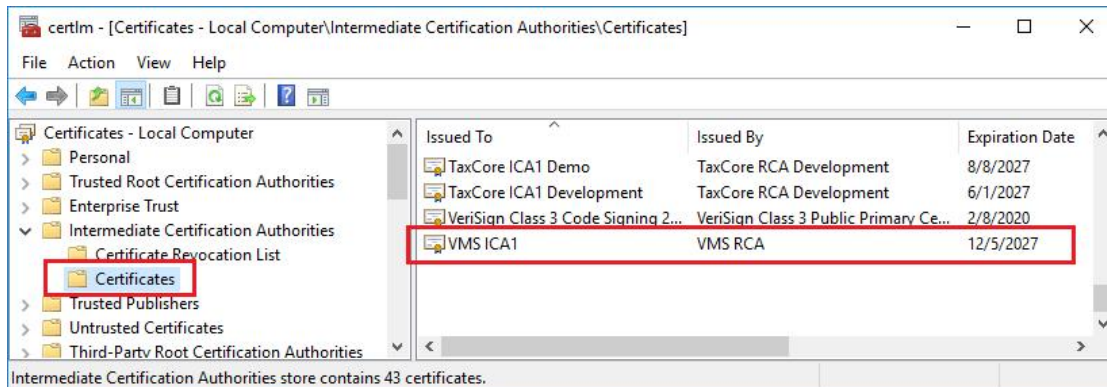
certlm - [Certificates - Local Computer\Intermediate Certification Authorities\Certificates]

File Action View Help

Certificates - Local Computer
Personal
Trusted Root Certification Authorities
Enterprise Trust
Intermediate Certification Authorities
Certificate Revocation List
Certificates
Trusted Publishers
Untrusted Certificates
Third-Party Root Certification Authorities

| Issued To | Issued By | Expiration Date |
|---|---|---|
| TaxCore ICA1 Demo | TaxCore RCA Development | 8/8/2027 |
| TaxCore ICA1 Development | TaxCore RCA Development | 6/1/2027 |
| VeriSign Class 3 Code Signing 2... | VeriSign Class 3 Public Primary Ce... | 2/8/2020 |
| VMS ICA1 | VMS RCA | 12/5/2027 |

Intermediate Certification Authorities store contains 43 certificates.